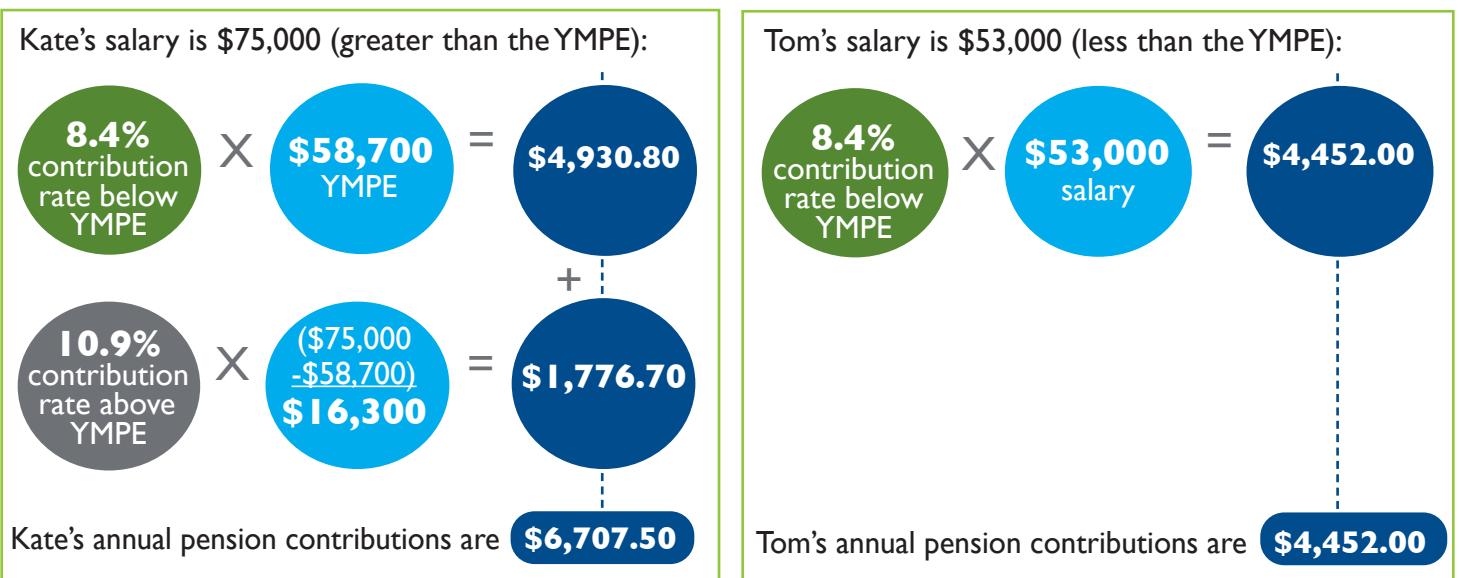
Kate's salary is \$75,000 (greater than the YMPE):

8.4% contribution rate below YMPE X \$58,700 YMPE = \$4,930.80

+

10.9% contribution rate above YMPE X (\$75,000 -\$58,700) \$16,300 = \$1,776.70

Kate's annual pension contributions are \$6,707.50

Tom's salary is \$53,000 (less than the YMPE):

8.4% contribution rate below YMPE X \$53,000 salary = \$4,452.00

Tom's annual pension contributions are \$4,452.00